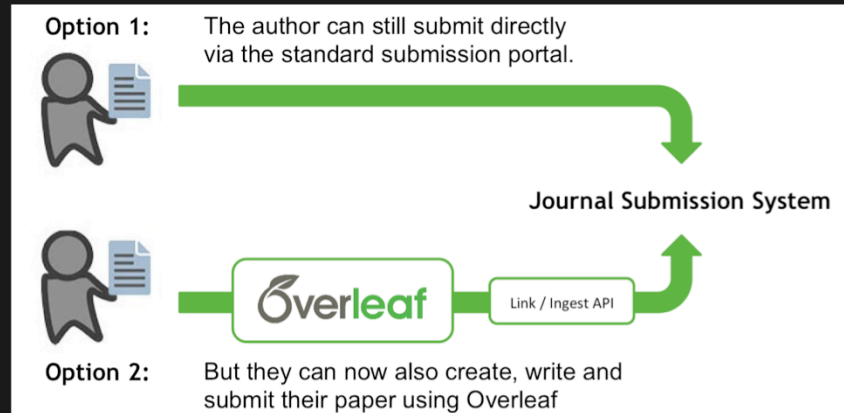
Option 1: The author can still submit directly via the standard submission portal.

Journal Submission System

Overleaf

Link / Ingest API

Option 2: But they can now also create, write and submit their paper using Overleaf